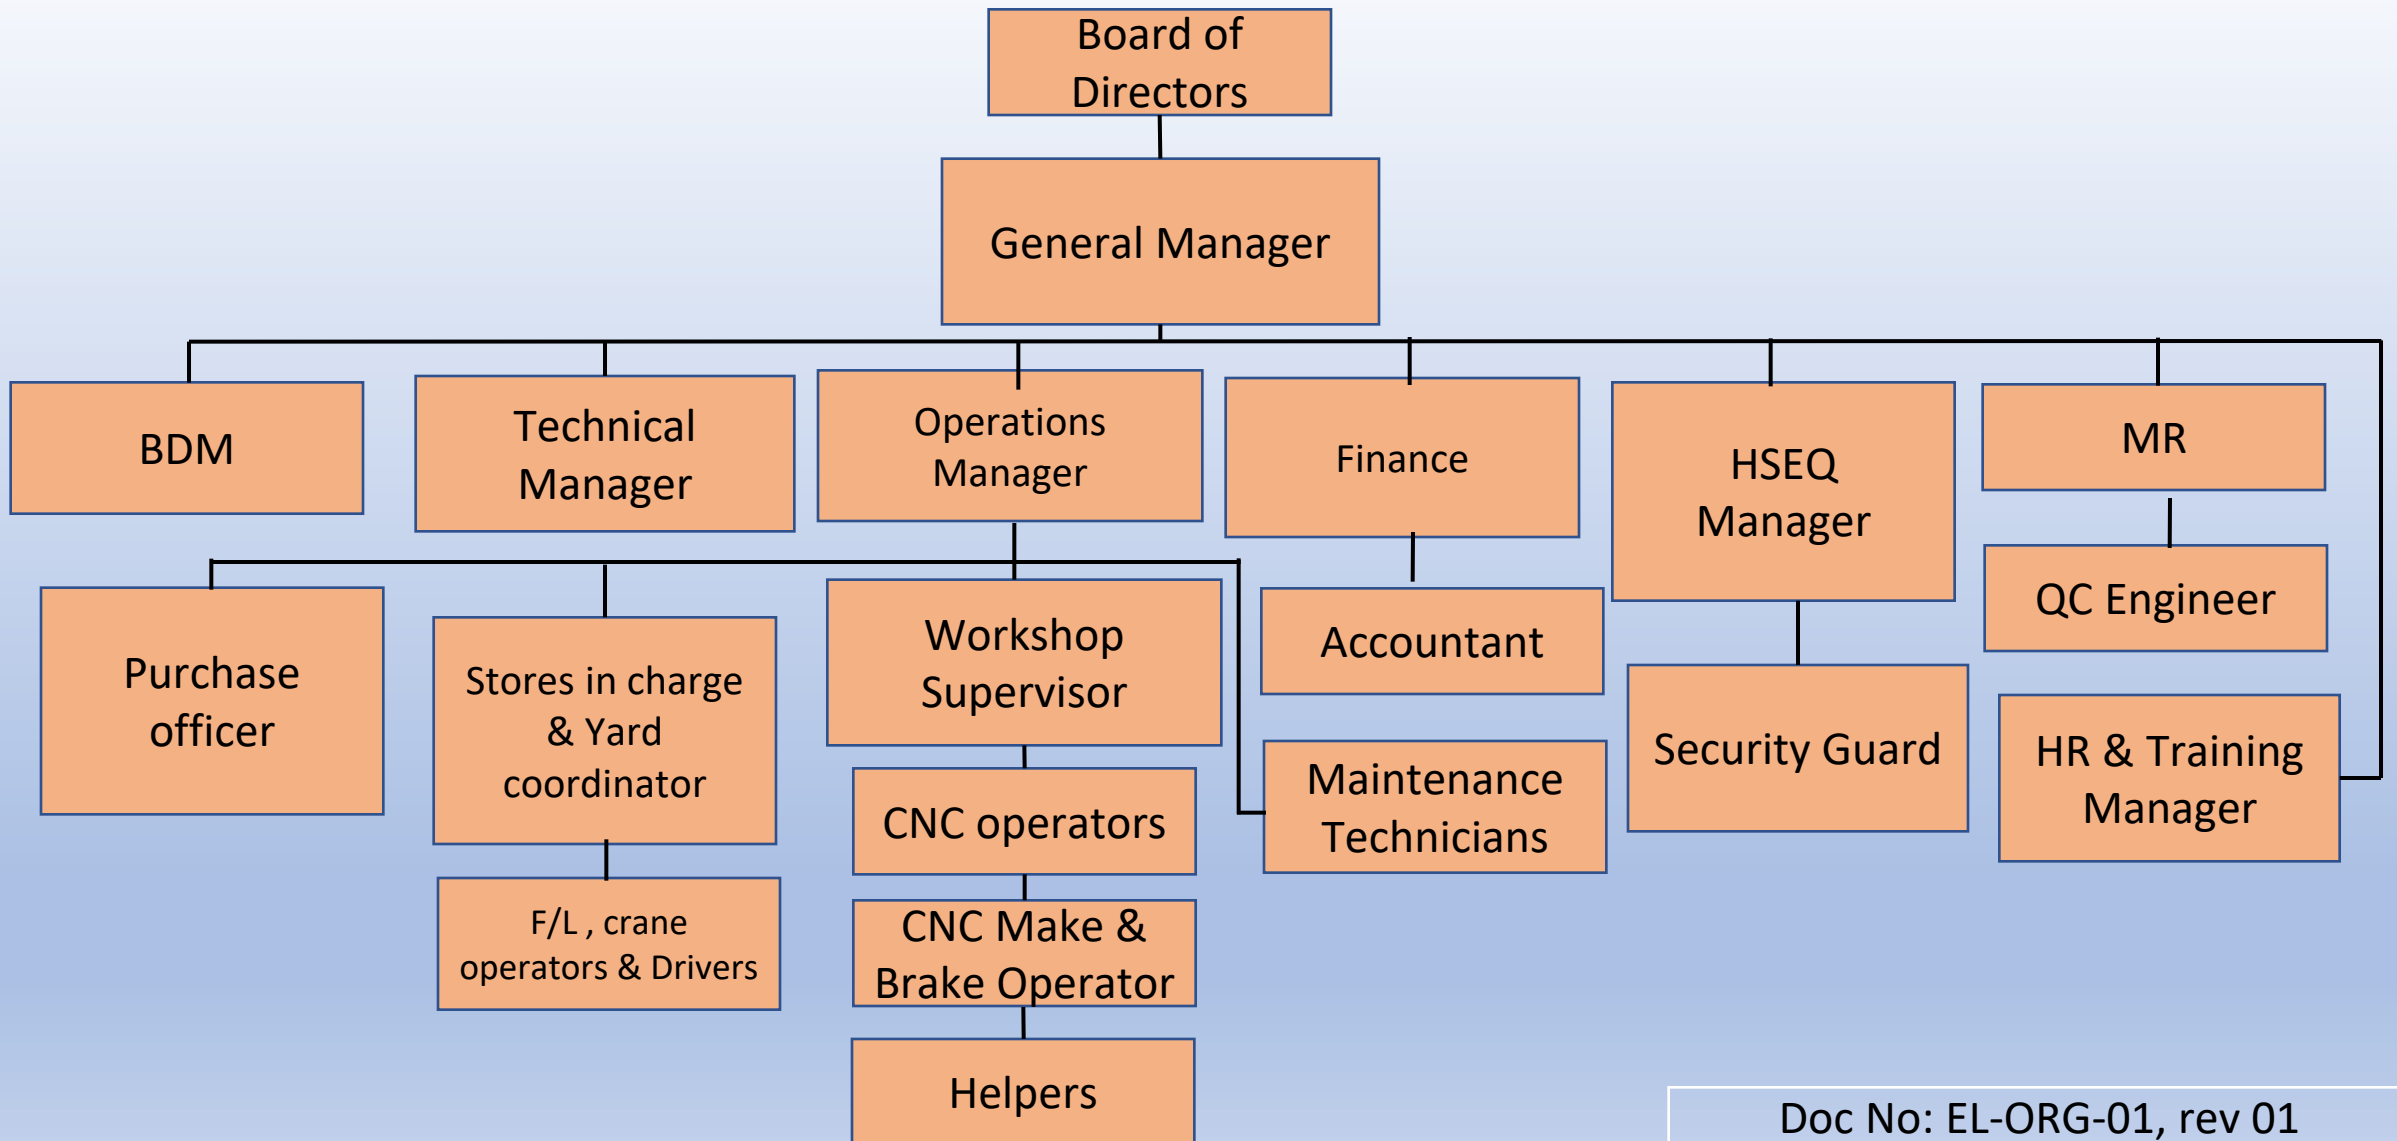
Board of Directors

General Manager

BDM

Technical Manager

Operations Manager

Finance

HSEQ Manager

MR

Purchase officer

Stores in charge & Yard coordinator

Workshop Supervisor

Accountant

QC Engineer

Security Guard

CNC operators

Maintenance Technicians

HR & Training Manager

F/L , crane operators & Drivers

CNC Make & Brake Operator

Helpers

Doc No: EL-ORG-01, rev 01